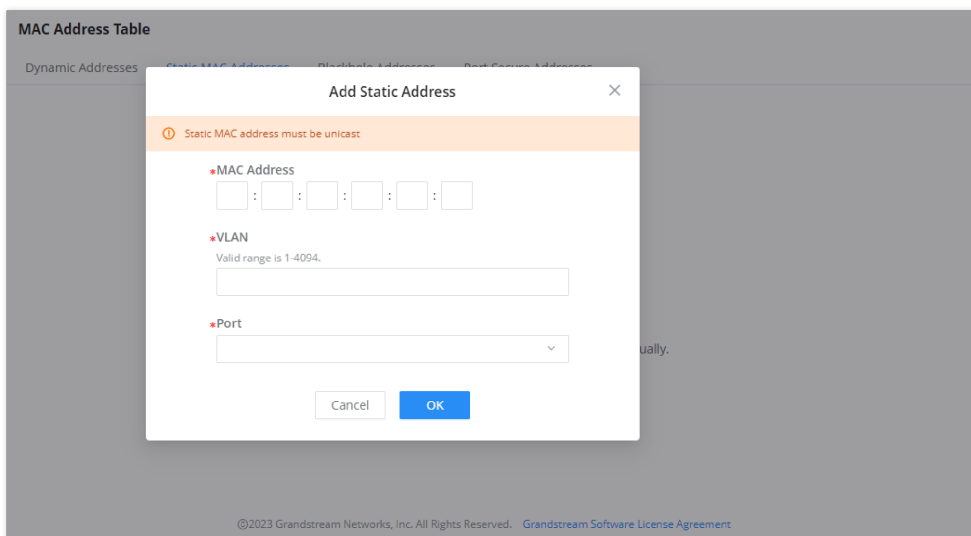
MAC Address Table

Dynamic Addresses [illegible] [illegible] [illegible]

Add Static Address ×

Static MAC address must be unicast

*MAC Address

: : : : :

*VLAN

Valid range is 1-4094.

*Port

ually.

Cancel OK

©2023 Grandstream Networks, Inc. All Rights Reserved. Grandstream Software License Agreement